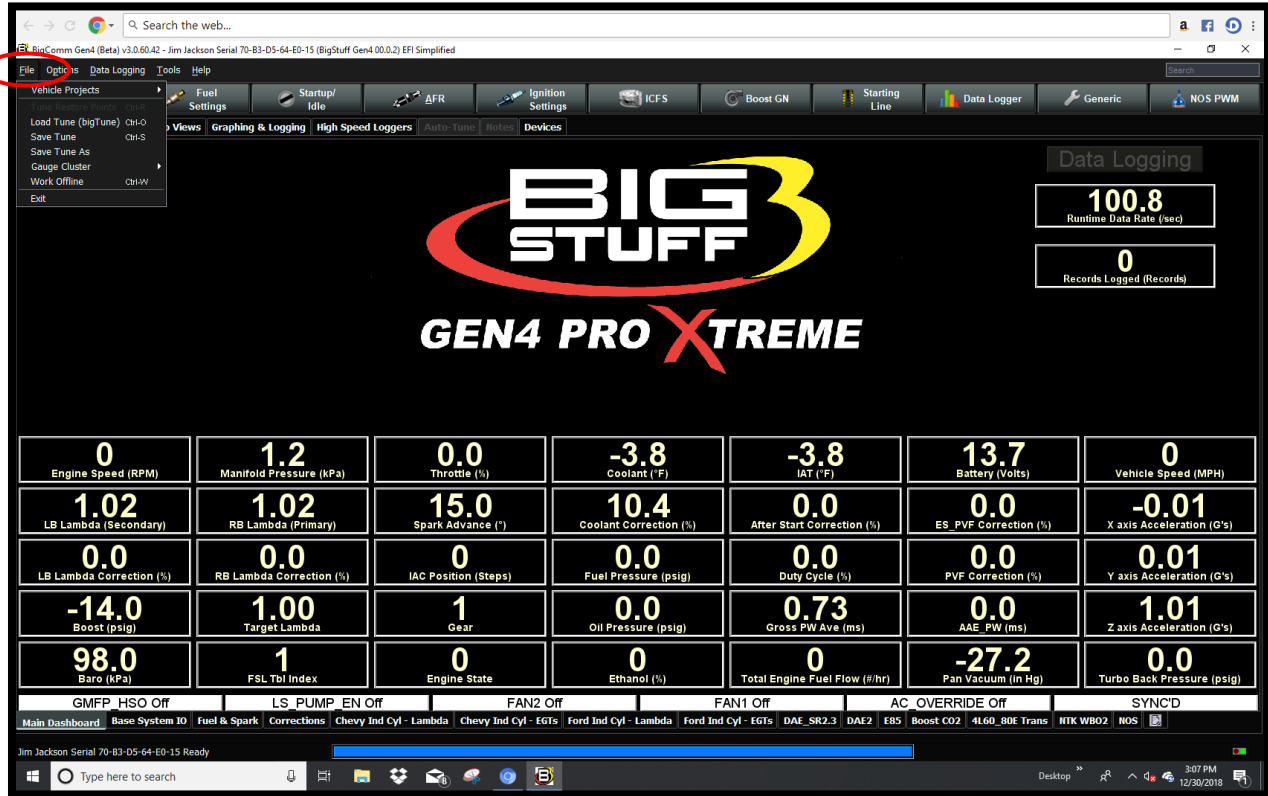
Search the web...

BigComm Gen4 (Beta) v3.0.60.42 - Jim Jackson Serial 70-B3-D5-64-E0-15 (BigStuff Gen4 00.0.2) EFI Simplified

File Options Data Logging Tools Help

Search

Vehicle Projects
Tune Restore Points Ctrl-R
Load Tune (bigTune) Ctrl-O
Save Tune Ctrl-S
Save Tune As
Gauge Cluster
Work Offline Ctrl-W
Exit

Fuel Settings | Startup/ Idle | AFR | Ignition Settings | ICFS | Boost GN | Starting Line | Data Logger | Generic | NOS PWM

Views | Graphing & Logging | High Speed Loggers | Auto-Tune | Notes | Devices

Data Logging

100.8
Runtime Data Rate (/sec)

0
Records Logged (Records)

BIG STUFF 3

GEN4 PRO XTREME

| 0 Engine Speed (RPM) | 1.2 Manifold Pressure (kPa) | 0.0 Throttle (%) | -3.8 Coolant (°F) | -3.8 IAT (°F) | 13.7 Battery (Volts) | 0 Vehicle Speed (MPH) |
|---|---|---|---|---|---|---|
| 1.02 LB Lambda (Secondary) | 1.02 RB Lambda (Primary) | 15.0 Spark Advance (°) | 10.4 Coolant Correction (%) | 0.0 After Start Correction (%) | 0.0 ES_PVF Correction (%) | -0.01 X axis Acceleration (G's) |
| 0.0 LB Lambda Correction (%) | 0.0 RB Lambda Correction (%) | 0 IAC Position (Steps) | 0.0 Fuel Pressure (psig) | 0.0 Duty Cycle (%) | 0.0 PVF Correction (%) | 0.01 Y axis Acceleration (G's) |
| -14.0 Boost (psig) | 1.00 Target Lambda | 1 Gear | 0.0 Oil Pressure (psig) | 0.73 Gross PW Ave (ms) | 0.0 AAE_PW (ms) | 1.01 Z axis Acceleration (G's) |
| 98.0 Baro (kPa) | 1 FSL Tbl Index | 0 Engine State | 0 Ethanol (%) | 0 Total Engine Fuel Flow (#/hr) | -27.2 Pan Vacuum (in Hg) | 0.0 Turbo Back Pressure (psig) |

GMFP_HSO Off | LS_PUMP_EN Off | FAN2 Off | FAN1 Off | AC_OVERRIDE Off | SYNC'D

Main Dashboard | Base System IO | Fuel & Spark | Corrections | Chevy Ind Cyl - Lambda | Chevy Ind Cyl - EGTs | Ford Ind Cyl - Lambda | Ford Ind Cyl - EGTs | DAE_SR2.3 | DAE2 | E85 | Boost CO2 | 4L60_80E Trans | NTK WBO2 | NOS

Jim Jackson Serial 70-B3-D5-64-E0-15 Ready

Type here to search

Desktop

3:07 PM
12/30/2018